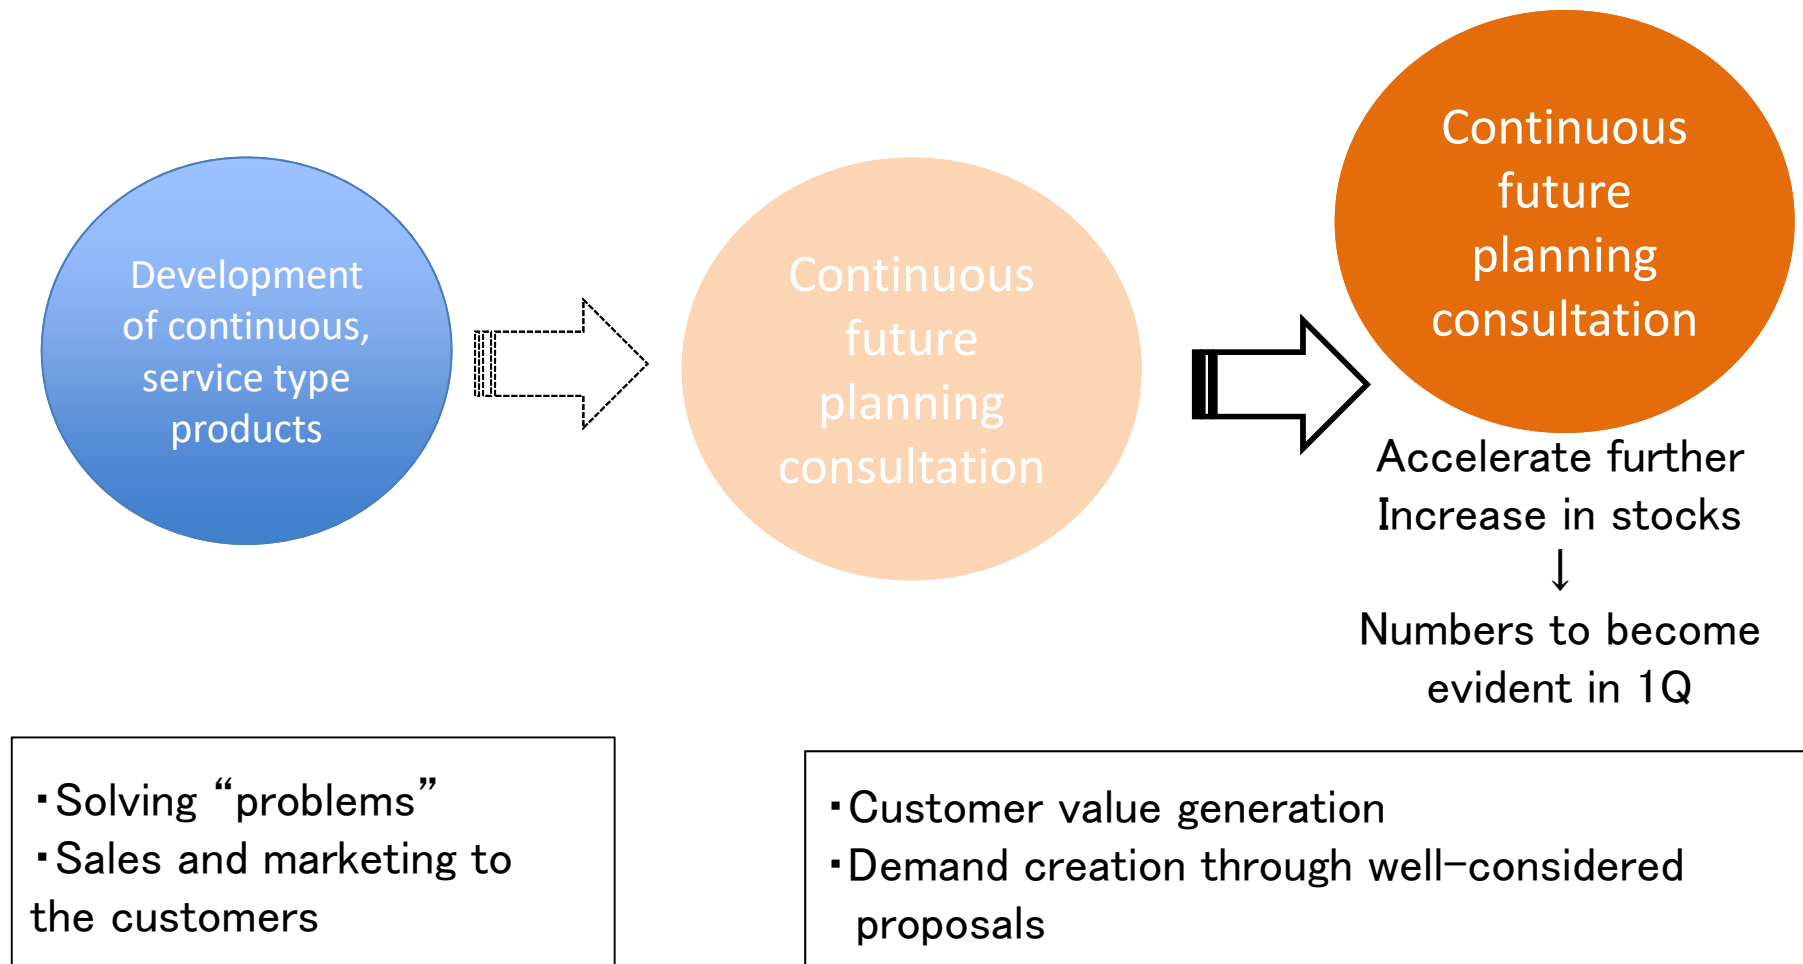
Development of continuous, service type products

Continuous future planning consultation

Continuous future planning consultation

Accelerate further
Increase in stocks
↓
Numbers to become evident in 1Q

･Solving “problems”
･Sales and marketing to the customers

･Customer value generation
･Demand creation through well-considered proposals